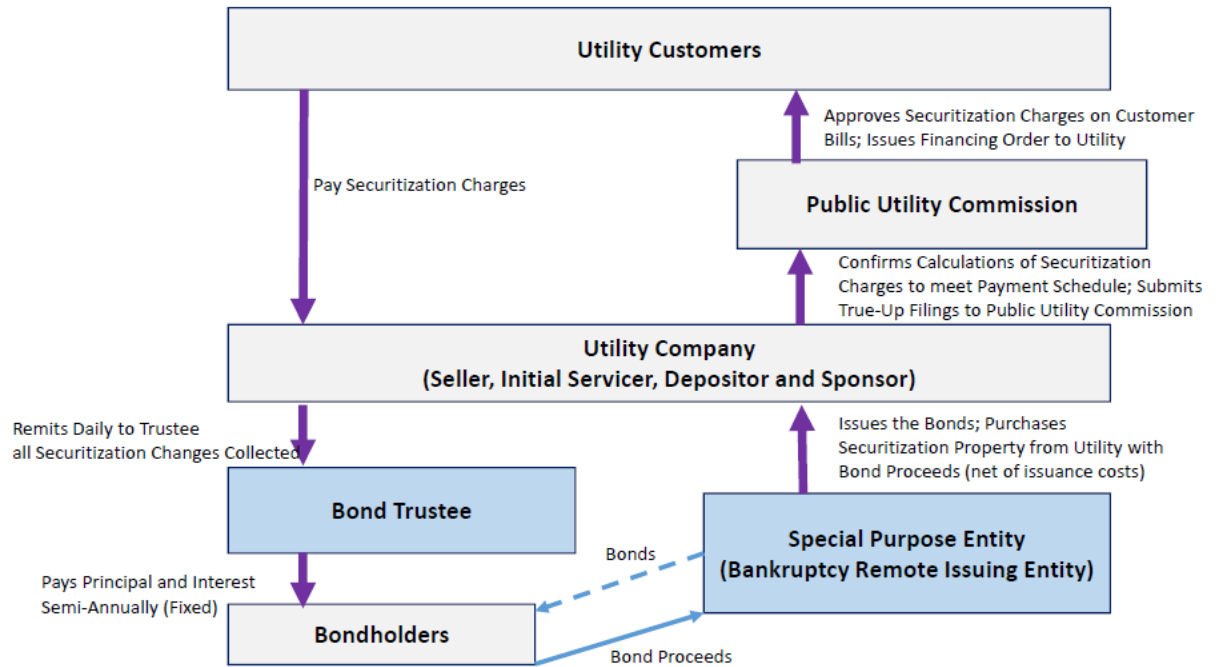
Utility Customers

Approves Securitization Charges on Customer Bills; Issues Financing Order to Utility

Pay Securitization Charges

Public Utility Commission

Confirms Calculations of Securitization Charges to meet Payment Schedule; Submits True-Up Filings to Public Utility Commission

Utility Company
(Seller, Initial Servicer, Depositor and Sponsor)

Remits Daily to Trustee all Securitization Changes Collected

Issues the Bonds; Purchases Securitization Property from Utility with Bond Proceeds (net of issuance costs)

Bond Trustee

Special Purpose Entity
(Bankruptcy Remote Issuing Entity)

Bonds

Pays Principal and Interest Semi-Annually (Fixed)

Bondholders

Bond Proceeds